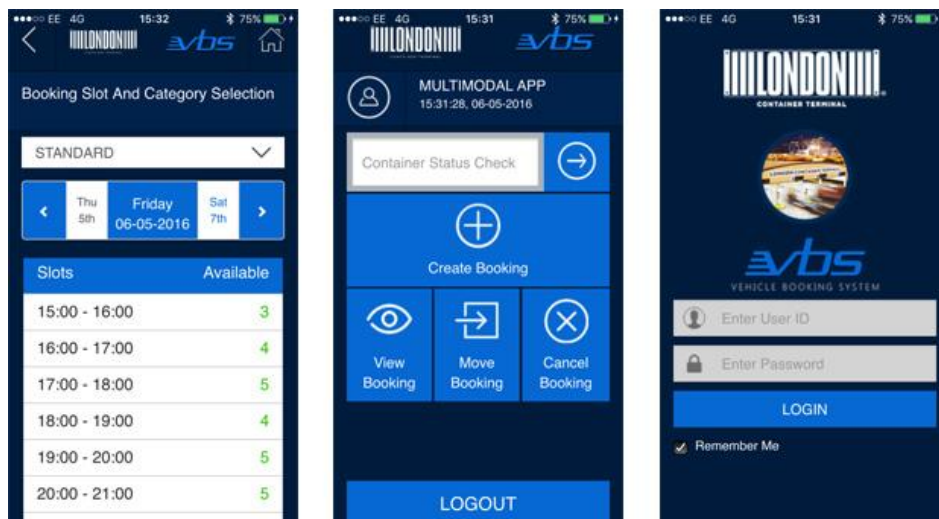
●●●○○ EE 4G 15:32 75%

LONDON vbs

Booking Slot And Category Selection

STANDARD

Thu 5th | Friday 06-05-2016 | Sat 7th

| Slots | Available |
|---|---|
| 15:00 - 16:00 | 3 |
| 16:00 - 17:00 | 4 |
| 17:00 - 18:00 | 5 |
| 18:00 - 19:00 | 4 |
| 19:00 - 20:00 | 5 |
| 20:00 - 21:00 | 5 |

●●●○○ EE 4G 15:31 75%

LONDON vbs

MULTIMODAL APP
15:31:28, 06-05-2016

Container Status Check

Create Booking

View Booking

Move Booking

Cancel Booking

LOGOUT

●●●○○ EE 4G 15:31 75%

LONDON
CONTAINER TERMINAL

vbs
VEHICLE BOOKING SYSTEM

Enter User ID

Enter Password

LOGIN

Remember Me